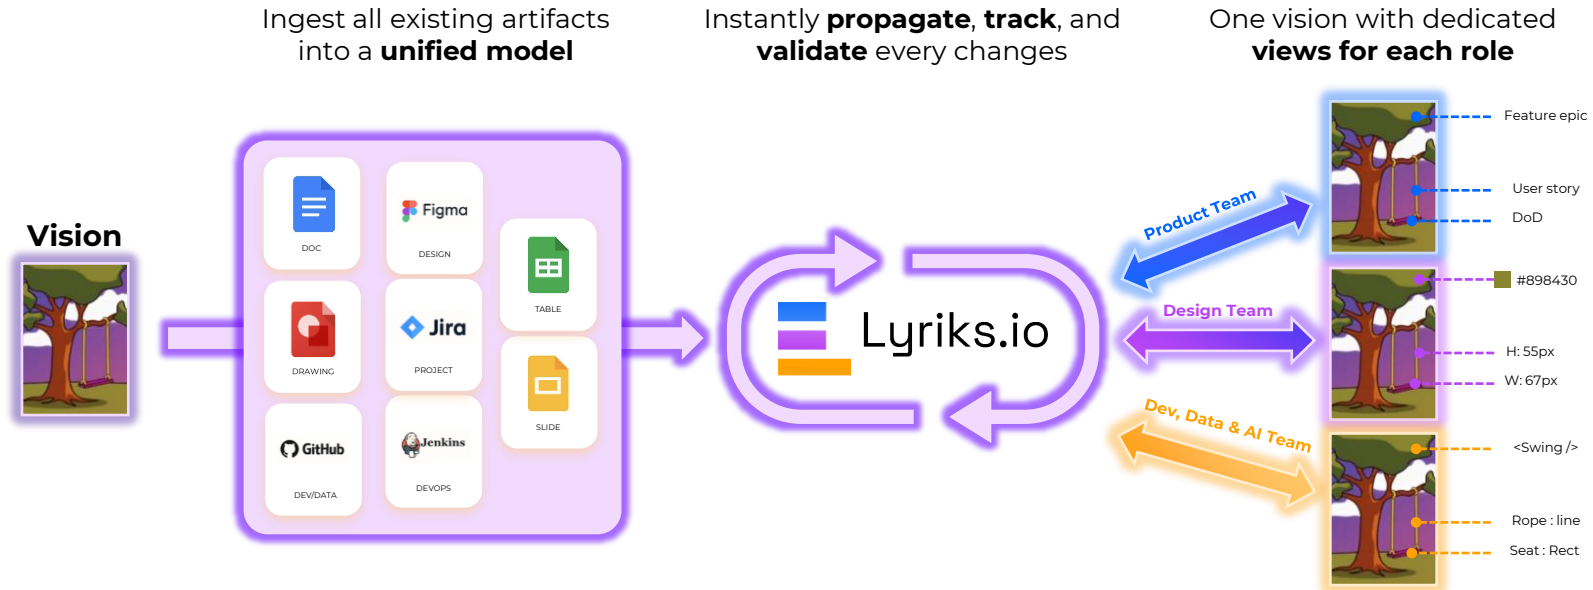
Ingest all existing artifacts into a **unified model**

Instantly **propagate**, **track**, and **validate** every changes

One vision with dedicated **views for each role**

Vision

DOC

Figma

DESIGN

TABLE

DRAWING

Jira

PROJECT

SLIDE

GitHub

DEV/DATA

Jenkins

DEVOPS

Lyriks.io

Product Team

Design Team

Dev, Data & AI Team

Feature epic

User story

DoD

#898430

H: 55px

W: 67px

<Swing />

Rope : line

Seat : Rect